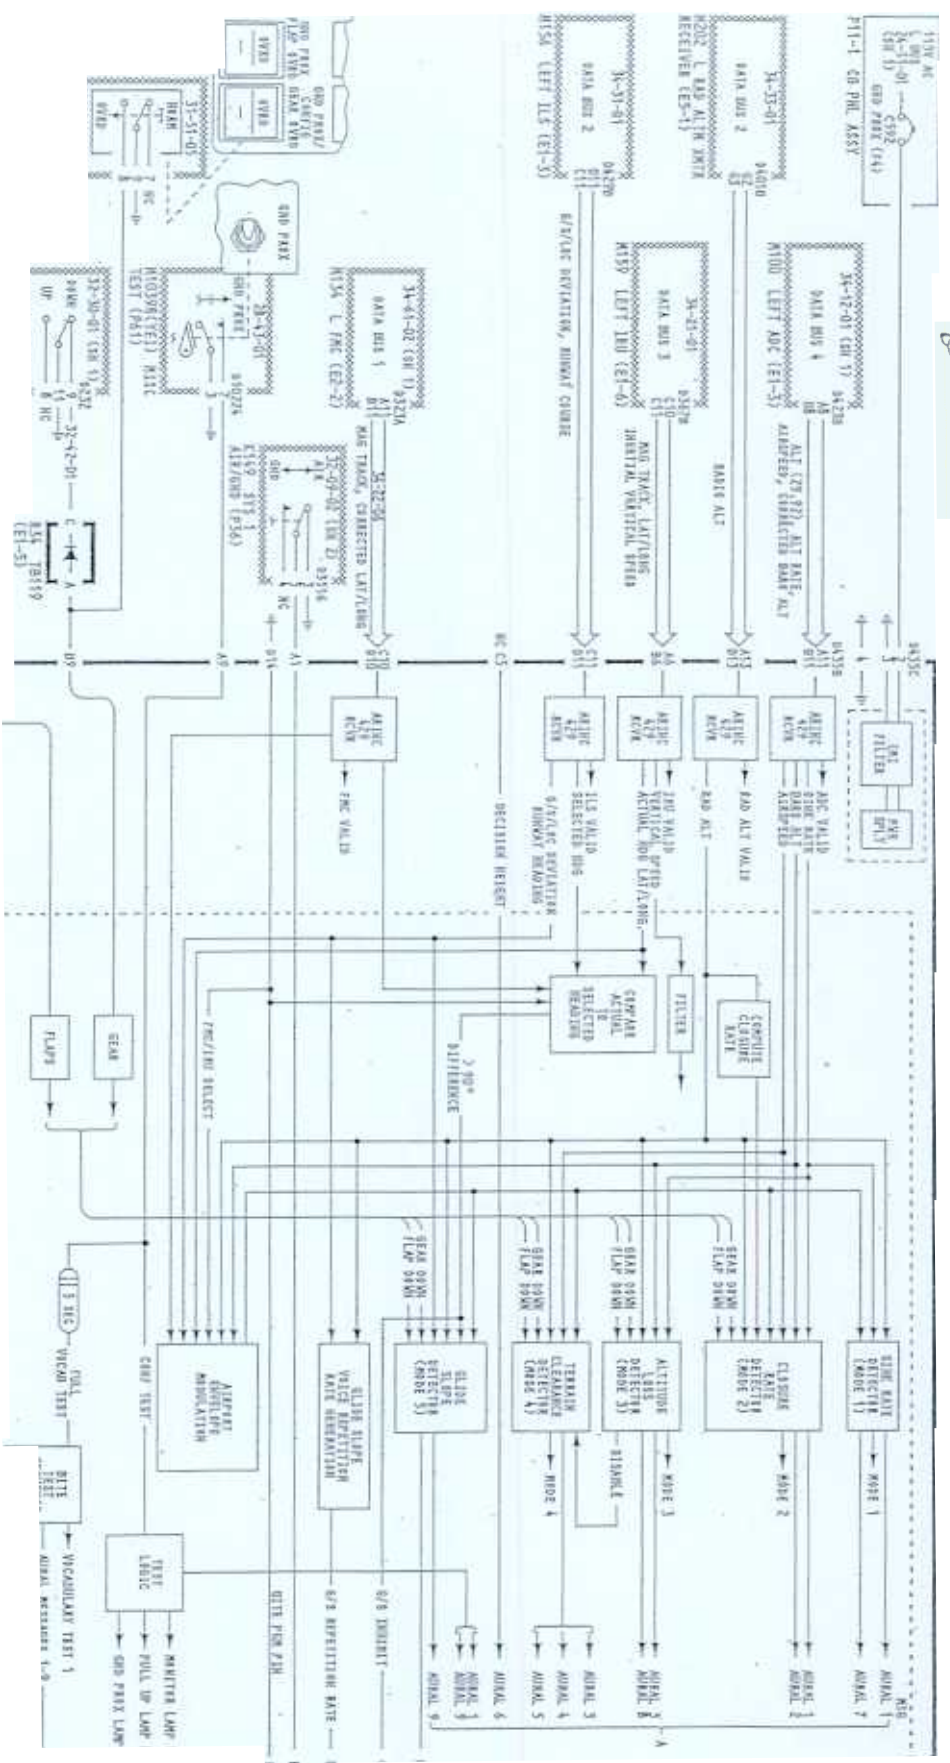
115V AC
L BUS
24-51-01
(SH 3)
C592
GND PROX (24)
P11-1 CB PNL ASSY

34-33-01
DATA BUS 2
D4010
C2
M202 L RAD ALTM XMTR RECEIVER (E5-1)

34-31-01
DATA BUS 2
D4290
D11
C11
M158 LEFT ILS (E1-5)

GND PROX G/S INHIBIT
FLP OVRD GEAR OVRD
OVRD
OVRD

31-51-05
HEAD
OVRD
NC

34-12-01 (SH 1)
DATA BUS 4
D4280
A8
B8
M100 LEFT ADC (E1-3)

ALT (29.92), ALT RATE, AIRSPEED, CORRECTED BARO ALT

RADIO ALT

34-21-01
DATA BUS 3
D3870
C10
C11
M150 LEFT IRU (E1-6)

MAG TRACK, LAT/LONG INERTIAL VERTICAL SPEED

G/S/LOC DEVIATION, RUNWAY COURSE

34-61-02 (SH 1)
DATA BUS 1
D3234
A11
B11
M136 L FMC (E2-2)

MAG TRACK, CORRECTED LAT/LONG

34-32-26

GND PROX

30-42-01
GND PROX
M10390(SEE) M11C
TEST (P61)
D1224

32-09-02 (SH 2)
GND
AIR
K169 SYS-1 AIR/GND (P56)
D3156
NC

32-30-01 (SH 1)
DOWN
UP
D2532
NC
32-42-01
C
A
R34 TB169 (E1-5)

D435C
ARINC 429 RCVR
ARINC 429 RCVR
ARINC 429 RCVR
ARINC 429 RCVR
ARINC 429 RCVR
EMI FILTER
PWR SPLY

ADC VALID
SINK RATE
BARO ALT
AIRSPEED

RAD ALT VALID
RAD ALT

IRU VALID
VERTICAL SPEED
ACTUAL HDG LAT/LONG

ILS VALID
SELECTED HDG
G/S/LOC DEVIATION
RUNWAY HEADING

DECISION HEIGHT

FMC VALID

COMPUTE CLOSURE RATE
FILTER
COMPARE ACTUAL TO SELECTED HEADING
>90° DIFFERENCE
FMC/IRU SELECT

GEAR
FLAPS

GEAR DOWN
FLAP DOWN
GEAR DOWN
FLAP DOWN
GEAR DOWN
FLAP DOWN
GEAR DOWN
FLAP DOWN

SINK RATE DETECTOR (MODE 1)
CLOSURE RATE DETECTOR (MODE 2)
ALTITUDE LOSS DETECTOR (MODE 3)
TERRAIN CLEARANCE DETECTOR (MODE 4)
GLIDE SLOPE DETECTOR (MODE 5)
GLIDE SLOPE VOICE REPETITION RATE GENERATION
AIRPORT ENVELOPE MODULATION

MODE 1
MODE 2
MODE 3
DISABLE
MODE 4

CONF TEST
FULL VOCAB TEST
1.5 SEC
BITE TEST
TEST LOGIC

MSG
AURAL 1
AURAL 7
AURAL 2
AURAL 8
AURAL 3
AURAL 4
AURAL 5
AURAL 6
AURAL 9
G/S INHIBIT
G/S REPETITION RATE
DISR PGM PIN
VOCABULARY TEST 1
AURAL MESSAGES 1-9
MONITOR LAMP
PULL UP LAMP
GND PROX LAMP